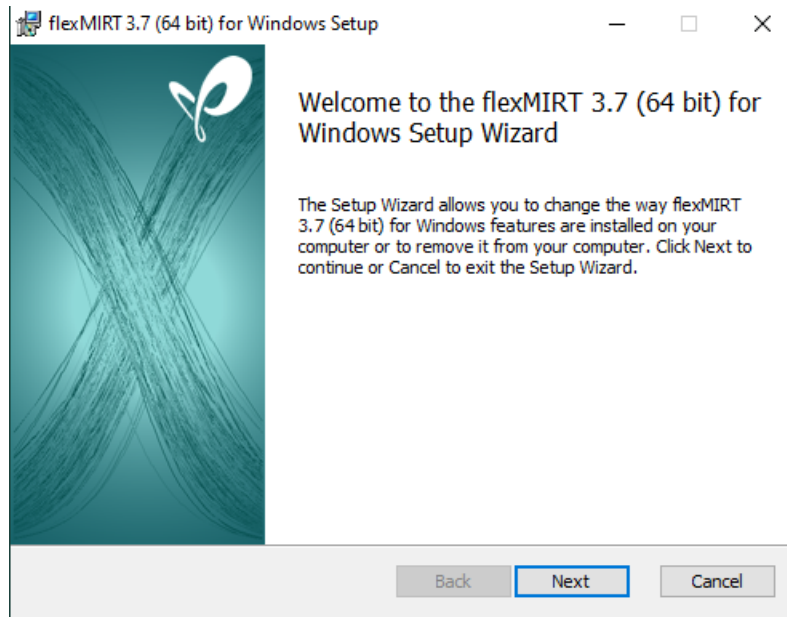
flexMIRT 3.7 (64 bit) for Windows Setup

Welcome to the flexMIRT 3.7 (64 bit) for Windows Setup Wizard

The Setup Wizard allows you to change the way flexMIRT 3.7 (64 bit) for Windows features are installed on your computer or to remove it from your computer. Click Next to continue or Cancel to exit the Setup Wizard.

Back
Next
Cancel